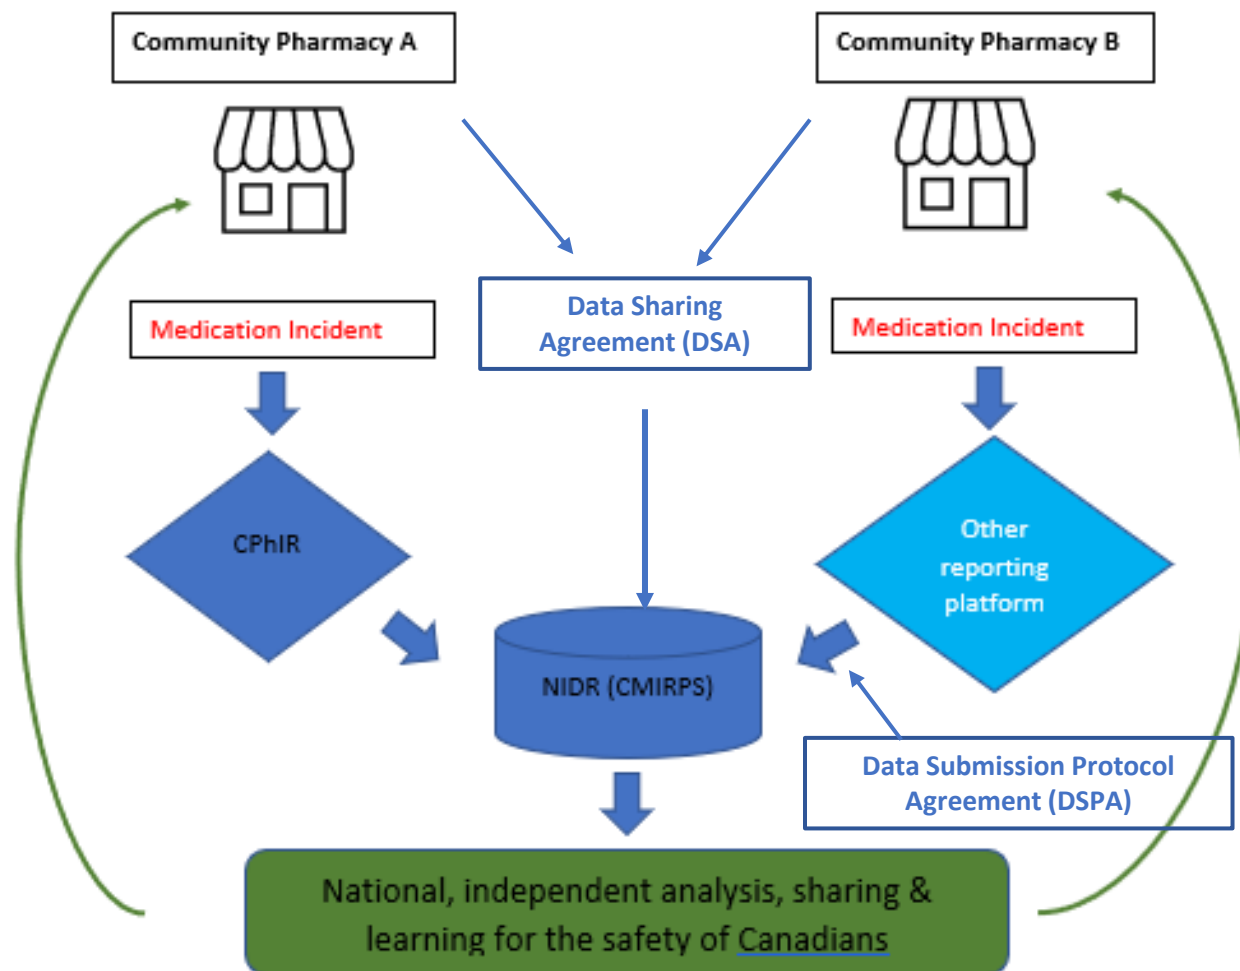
Community Pharmacy A

Community Pharmacy B

Data Sharing Agreement (DSA)

Medication Incident

Medication Incident

CPhIR

Other reporting platform

NIDR (CMIRPS)

Data Submission Protocol Agreement (DSPA)

National, independent analysis, sharing & learning for the safety of Canadians